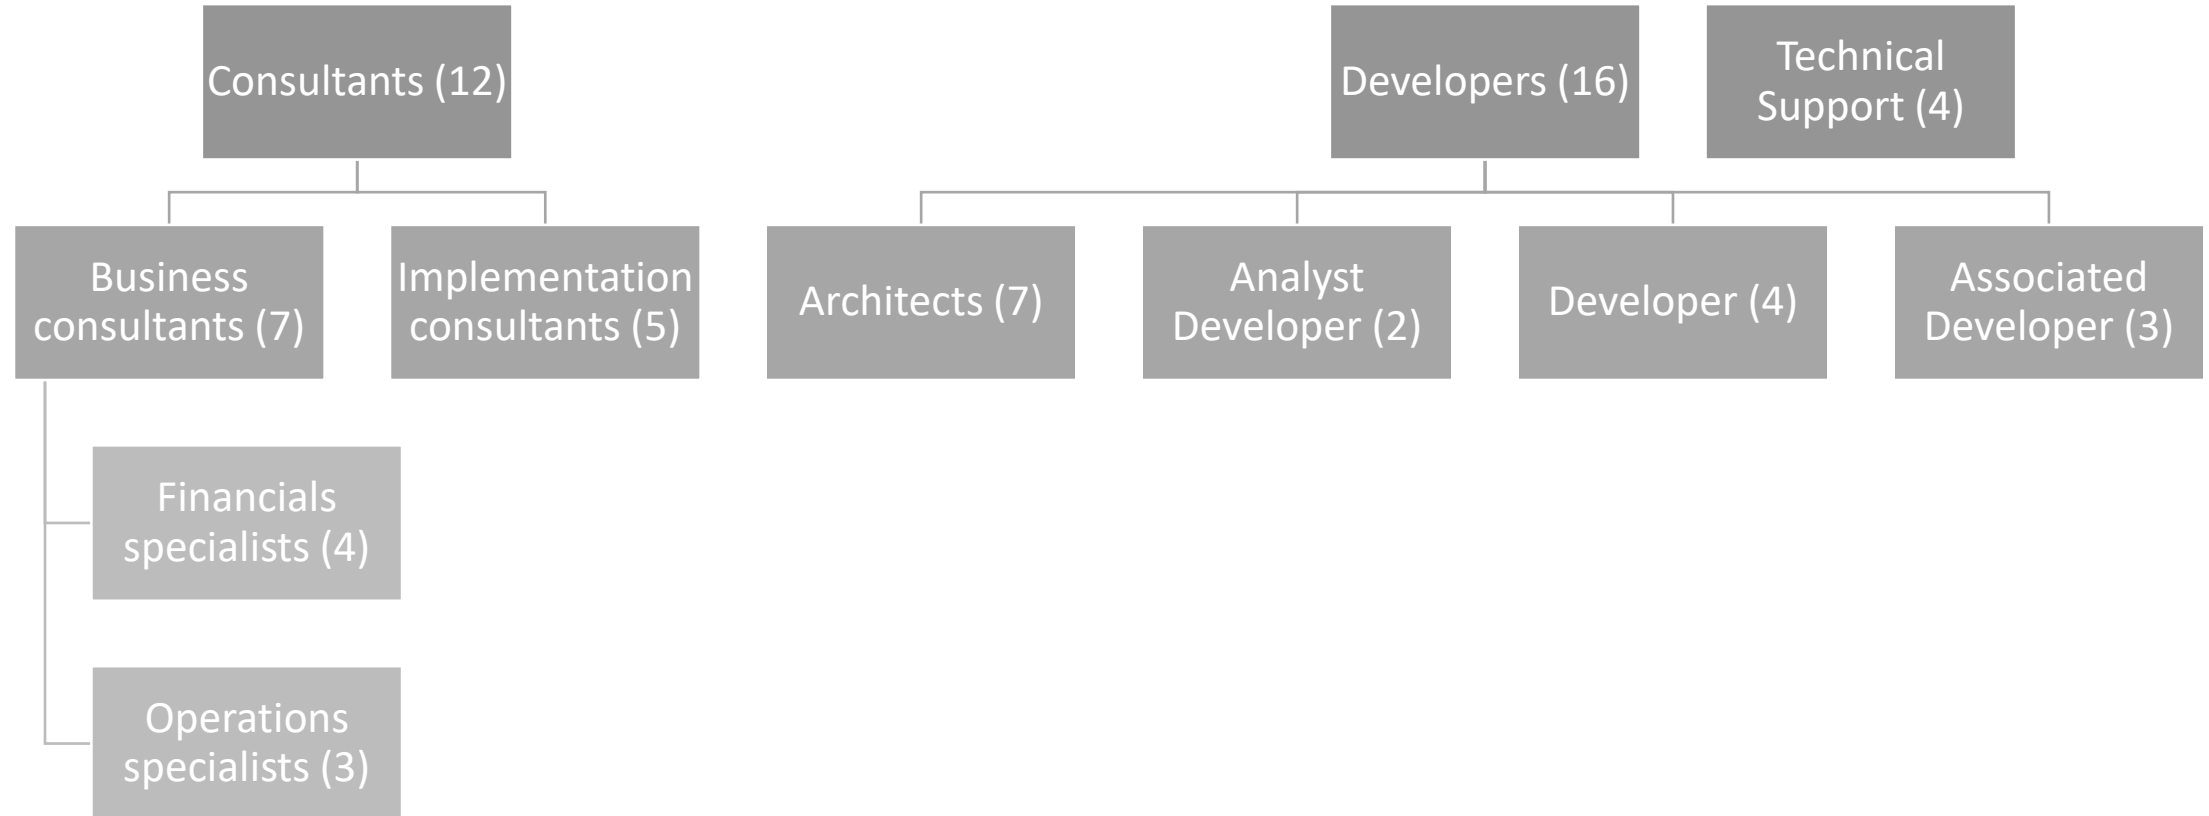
Consultants (12)

Developers (16)

Technical Support (4)

Business consultants (7)

Implementation consultants (5)

Architects (7)

Analyst Developer (2)

Developer (4)

Associated Developer (3)

Financials specialists (4)

Operations specialists (3)